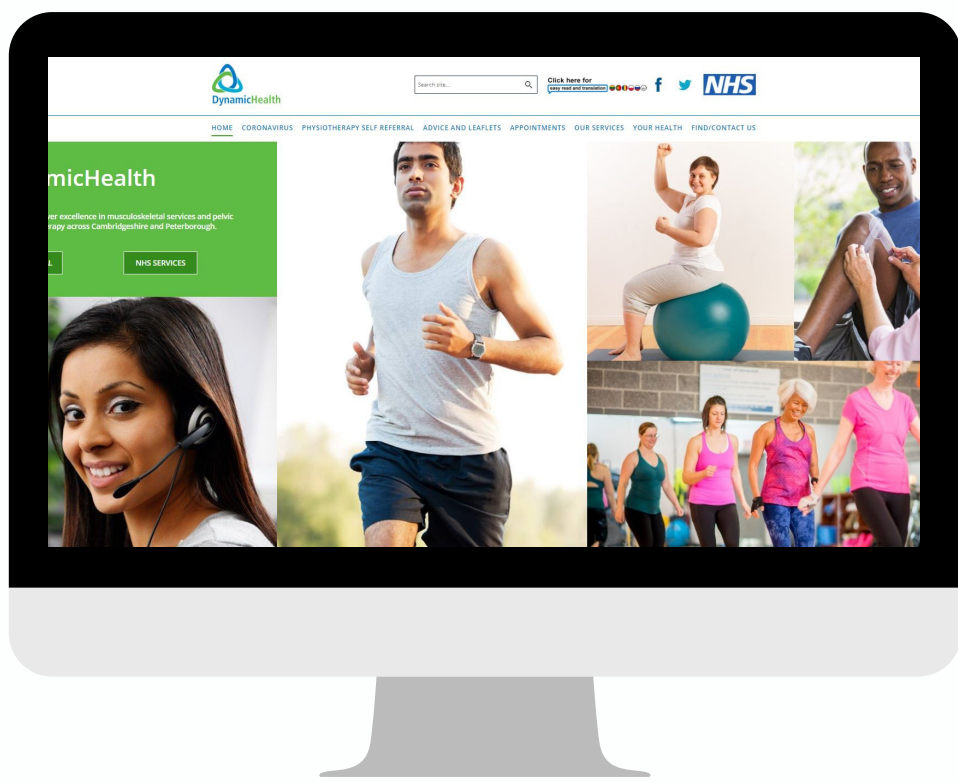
DynamicHealth

Search site...

Click here for easy read and translation

f

NHS

HOME CORONAVIRUS PHYSIOTHERAPY SELF REFERRAL ADVICE AND LEAFLETS APPOINTMENTS OUR SERVICES YOUR HEALTH FIND/CONTACT US

micHealth

ver excellence in musculoskeletal services and pelvic erapy across Cambridgeshire and Peterborough.

L

NHS SERVICES